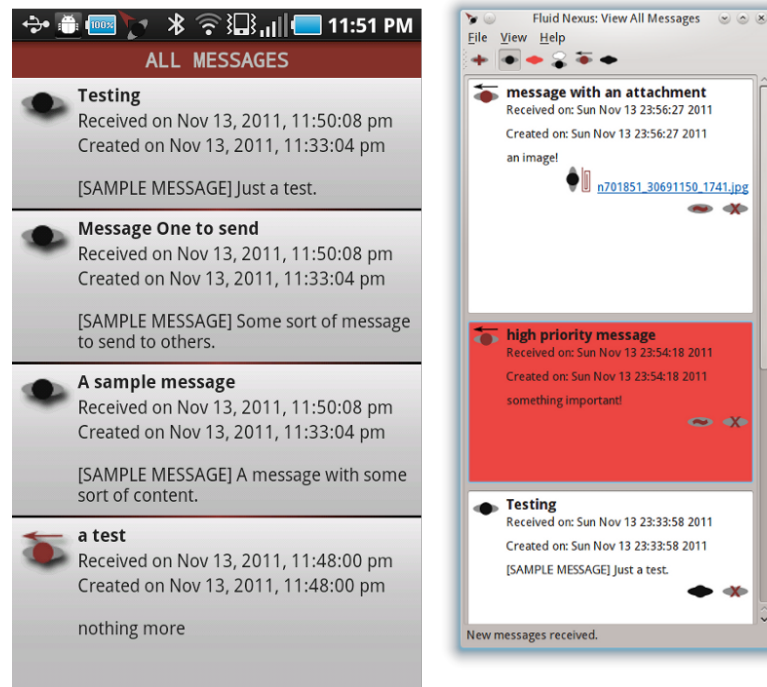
100% 11:51 PM

ALL MESSAGES

Testing
Received on Nov 13, 2011, 11:50:08 pm
Created on Nov 13, 2011, 11:33:04 pm

[SAMPLE MESSAGE] Just a test.

Message One to send
Received on Nov 13, 2011, 11:50:08 pm
Created on Nov 13, 2011, 11:33:04 pm

[SAMPLE MESSAGE] Some sort of message to send to others.

A sample message
Received on Nov 13, 2011, 11:50:08 pm
Created on Nov 13, 2011, 11:33:04 pm

[SAMPLE MESSAGE] A message with some sort of content.

a test
Received on Nov 13, 2011, 11:48:00 pm
Created on Nov 13, 2011, 11:48:00 pm

nothing more

Fluid Nexus: View All Messages

File View Help

message with an attachment
Received on: Sun Nov 13 23:56:27 2011
Created on: Sun Nov 13 23:56:27 2011
an image!
n701851_30691150_1741.jpg

high priority message
Received on: Sun Nov 13 23:54:18 2011
Created on: Sun Nov 13 23:54:18 2011
something important!

Testing
Received on: Sun Nov 13 23:33:58 2011
Created on: Sun Nov 13 23:33:58 2011
[SAMPLE MESSAGE] Just a test.

New messages received.